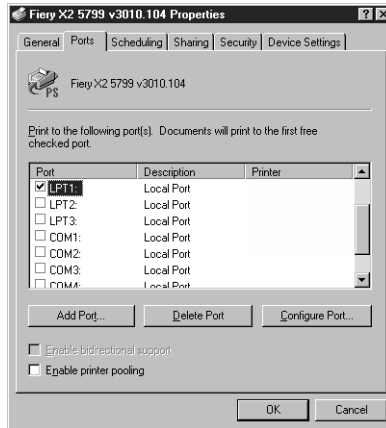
Fiery X2 5799 v3010.104 Properties

?

General | Ports | Scheduling | Sharing | Security | Device Settings

PS

Fiery X2 5799 v3010.104

Print to the following port(s). Documents will print to the first free checked port.

| Port | Description | Printer |
|---|---|---|
| ☑ LPT1: | Local Port | |
| ☐ LPT2: | Local Port | |
| ☐ LPT3: | Local Port | |
| ☐ COM1: | Local Port | |
| ☐ COM2: | Local Port | |
| ☐ COM3: | Local Port | |
| ☐ COM4: | Local Port | |

Add Port... | Delete Port | Configure Port...

Enable bidirectional support

Enable printer pooling

OK | Cancel